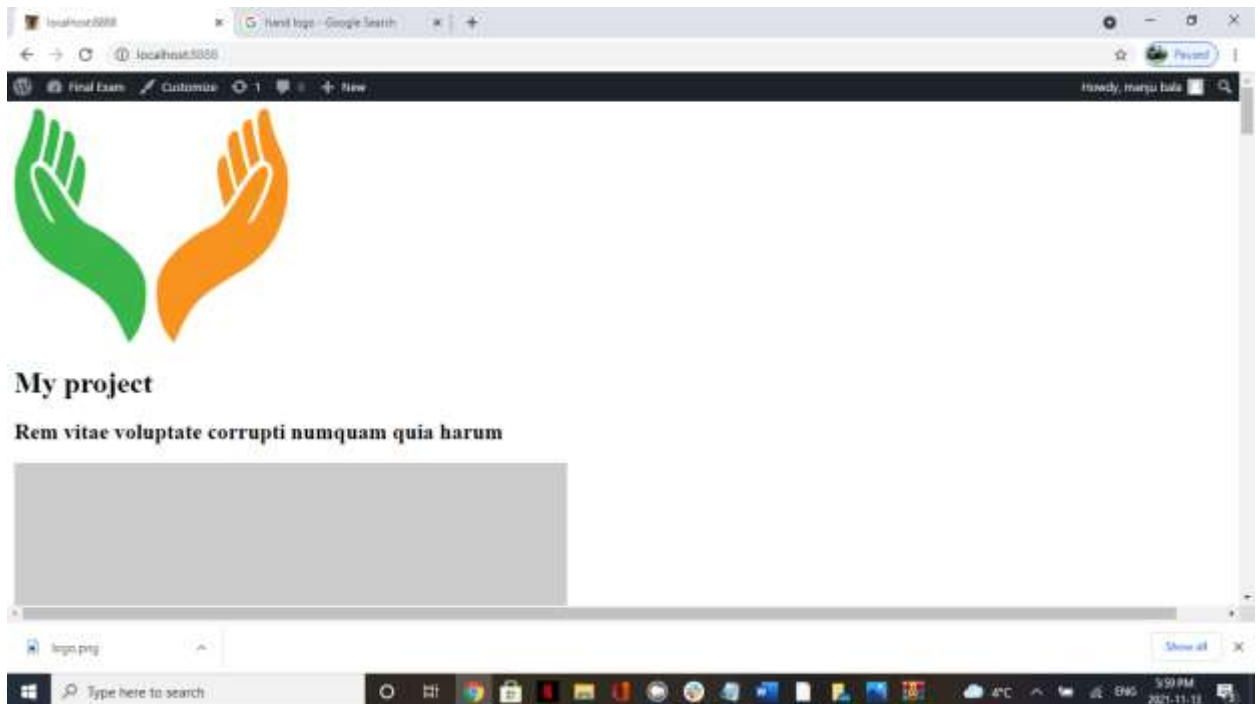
localhost:8888
Hand logo - Google Search
localhost:8888
Paused
Final Exam Customize 1 0 New
Howdy, manju bala
My project
Rem vitae voluptate corrupti numquam quia harum
logo.png
Show all
Type here to search
4°C ENG 5:59 PM 2021-11-11